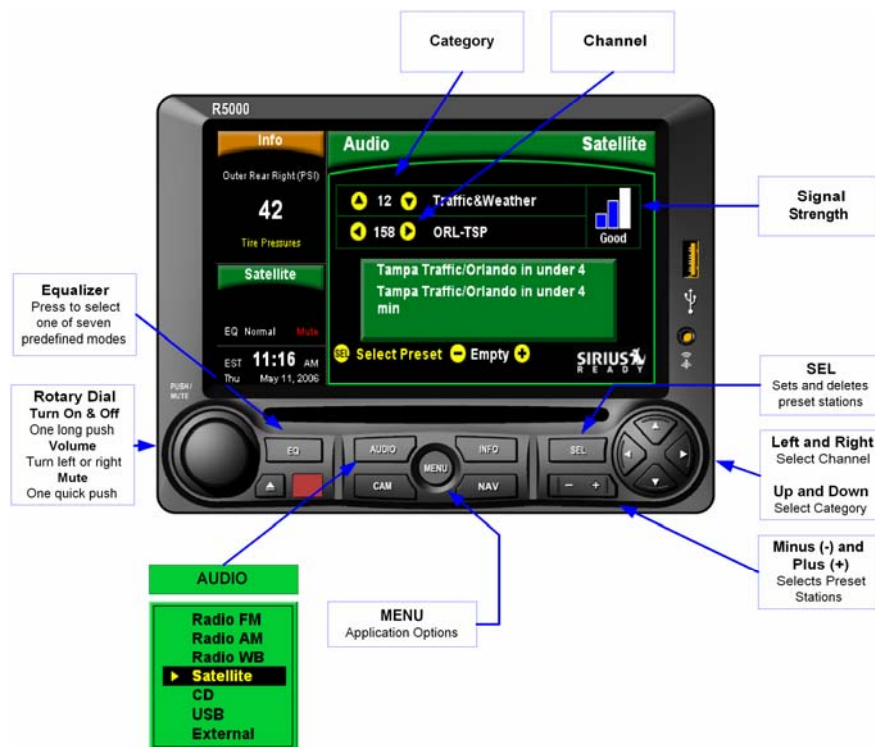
Category

Channel

R5000

Info

Outer Rear Right (PSI)

42

Tire Pressures

Satellite

EQ Normal Mute

EST 11:16 AM
Thu May 11, 2006

Audio

Satellite

12 Traffic&Weather

158 ORL-TSP

Good

Tampa Traffic/Orlando in under 4
Tampa Traffic/Orlando in under 4 min

SEL Select Preset Empty

SIRIUS READY

Signal Strength

Equalizer
Press to select one of seven predefined modes

Rotary Dial
Turn On & Off
One long push
Volume
Turn left or right
Mute
One quick push

PUSH/ MUTE

EQ

AUDIO

MENU

INFO

SEL

CAM

NAV

− +

SEL
Sets and deletes preset stations

Left and Right
Select Channel

Up and Down
Select Category

Minus (-) and Plus (+)
Selects Preset Stations

AUDIO

Radio FM
Radio AM
Radio WB
Satellite
CD
USB
External

MENU
Application Options